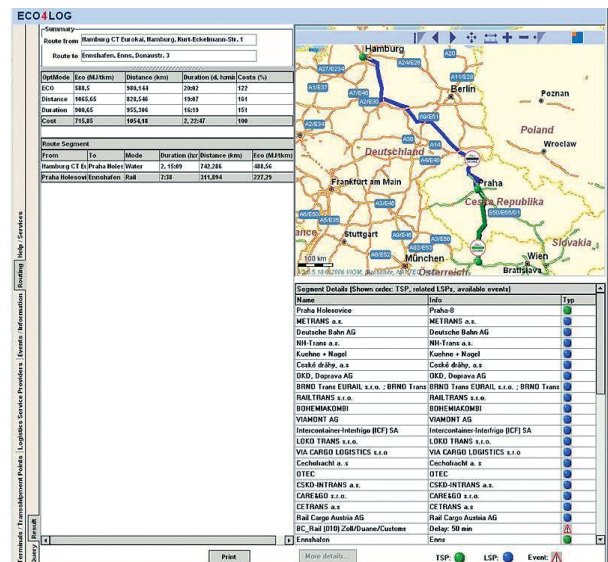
ECO4LOG

Summary
Route from Hamburg CT Eurokai, Hamburg, Kurt-Eckelmann-Str. 1
Route to Ennshafen, Enns, Donaustr. 3

| OptMode | Eco (MJ/tkm) | Distance (km) | Duration (d, h:min) | Costs (%) |
|---|---|---|---|---|
| ECO | 588,5 | 980,144 | 20:02 | 122 |
| Distance | 1065,65 | 828,546 | 19:07 | 161 |
| Duration | 980,65 | 955,306 | 16:19 | 151 |
| Cost | 715,85 | 1054,18 | 2, 22:47 | 100 |

Route Segment

| From | To | Mode | Duration (hr) | Distance (km) | Eco (MJ/tkm) |
|---|---|---|---|---|---|
| Hamburg CT Eu | Praha Holes | Water | 2, 15:09 | 742,286 | 488,56 |
| Praha Holesovi | Ennshafen | Rail | 7:38 | 311,894 | 227,29 |

Hamburg, Berlin, Poznan, Poland, Wroclaw, Deutschland, Frankfurt am Main, Praha, Ceska Republika, Stuttgart, München, Österreich, Wien, Bratislava, Slovakia, 100 km

Segment Details (Shown order: TSP, related LSPs, available events)

| Name | Info | Typ |
|---|---|---|
| Praha Holesovice | Praha-8 | |
| METRANS a.s. | METRANS a.s. | |
| Deutsche Bahn AG | Deutsche Bahn AG | |
| NH-Trans a.s. | NH-Trans a.s. | |
| Kuehne + Nagel | Kuehne + Nagel | |
| Ceské dráhy, a.s | Ceské dráhy, a.s | |
| OKD, Doprava AG | OKD, Doprava AG | |
| BRNO Trans EURAIL s.r.o. ; BRNO Trans | BRNO Trans EURAIL s.r.o. ; BRNO Trans | |
| RAILTRANS s.r.o. | RAILTRANS s.r.o. | |
| BOHEMIAKOMBI | BOHEMIAKOMBI | |
| VIAMONT AG | VIAMONT AG | |
| Intercontainer-Interfrigo (ICF) SA | Intercontainer-Interfrigo (ICF) SA | |
| LOKO TRANS s.r.o. | LOKO TRANS s.r.o. | |
| VIA CARGO LOGISTICS s.r.o | VIA CARGO LOGISTICS s.r.o | |
| Cechofracht a. s | Cechofracht a. s | |
| OTEC | OTEC | |
| CSKD-INTRANS a.s. | CSKD-INTRANS a.s. | |
| CARE&GO s.r.o. | CARE&GO s.r.o. | |
| CETRANS a.s | CETRANS a.s | |
| Rail Cargo Austria AG | Rail Cargo Austria AG | |
| BC_Rail (010) Zoll/Duane/Custome | Delay: 50 min | |
| Ennshafen | Enns | |

Print
More details...
TSP: LSP: Event:

Help Services
Routing
Events - Information
Logistics Service Providers
Terminals / Transshipment Points
Result
Query